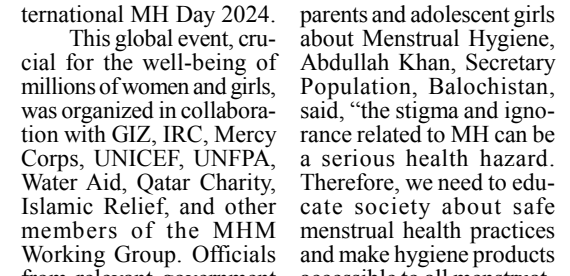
ternational MH Day 2024.

This global event, crucial for the well-being of millions of women and girls, was organized in collaboration with GIZ, IRC, Mercy Corps, UNICEF, UNFPA, Water Aid, Qatar Charity, Islamic Relief, and other members of the MHM Working Group. Officials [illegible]

parents and adolescent girls about Menstrual Hygiene, Abdullah Khan, Secretary Population, Balochistan, said, "the stigma and ignorance related to MH can be a serious health hazard. Therefore, we need to educate society about safe menstrual health practices and make hygiene products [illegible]